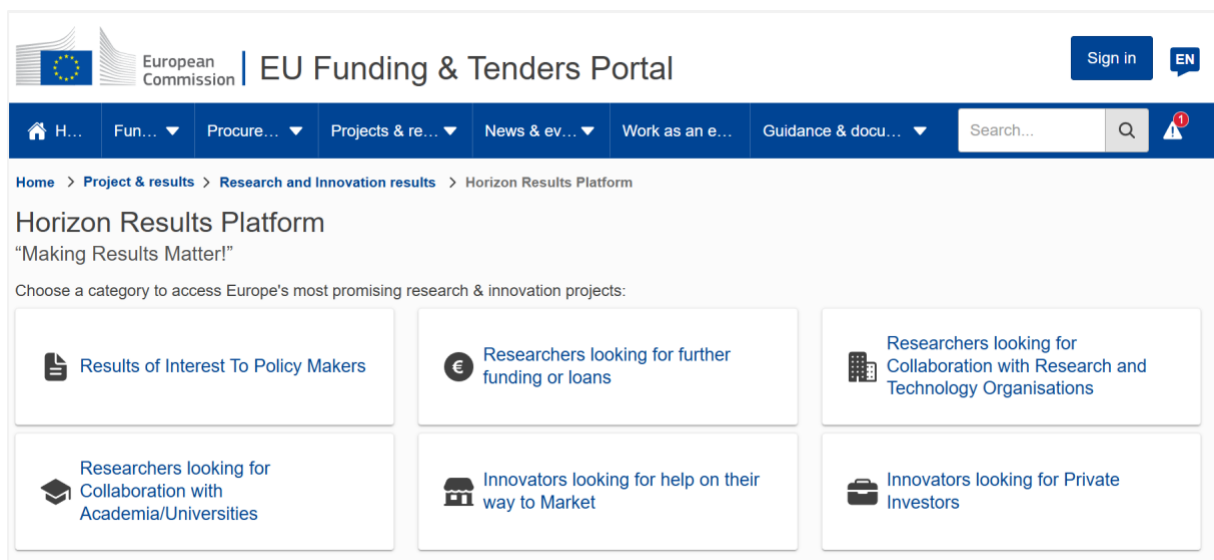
European Commission | EU Funding & Tenders Portal

Sign in EN

H… Fun… Procure… Projects & re… News & ev… Work as an e… Guidance & docu… Search... 1

Home > Project & results > Research and Innovation results > Horizon Results Platform

Horizon Results Platform

“Making Results Matter!”

Choose a category to access Europe's most promising research & innovation projects:

Results of Interest To Policy Makers

€ Researchers looking for further funding or loans

Researchers looking for Collaboration with Research and Technology Organisations

Researchers looking for Collaboration with Academia/Universities

Innovators looking for help on their way to Market

Innovators looking for Private Investors